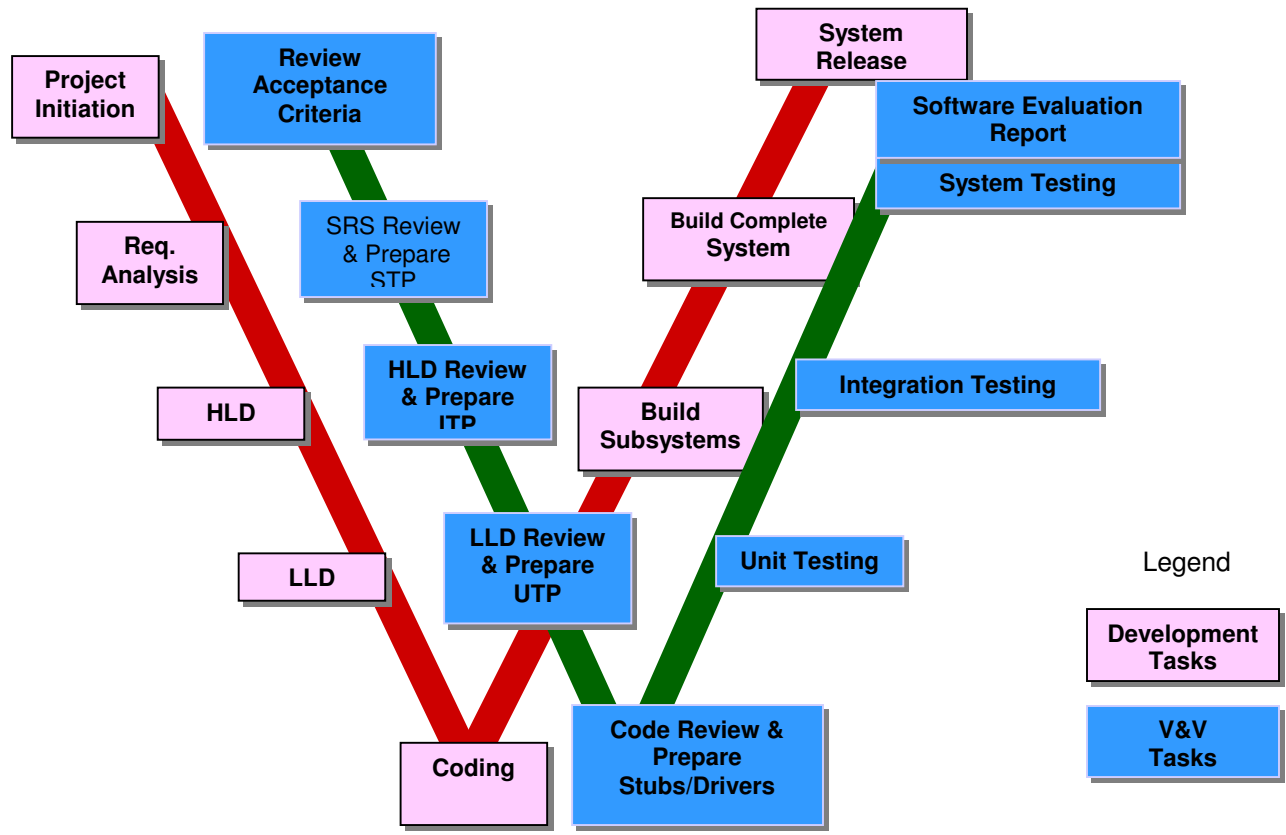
Project Initiation

Review Acceptance Criteria

Req. Analysis

SRS Review & Prepare STP

HLD

HLD Review & Prepare ITP

LLD

LLD Review & Prepare UTP

Coding

Code Review & Prepare Stubs/Drivers

Unit Testing

Build Subsystems

Integration Testing

Build Complete System

System Testing

Software Evaluation Report

System Release

Legend

Development Tasks

V&V Tasks